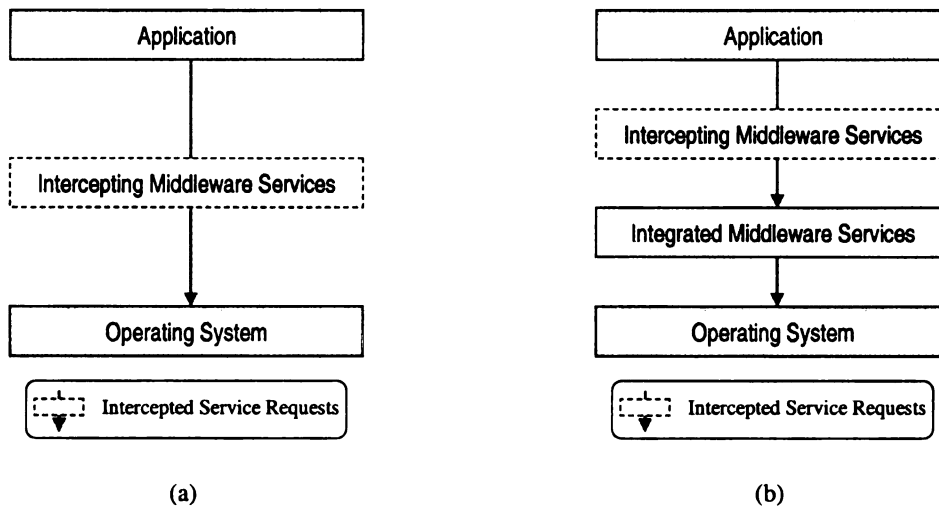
Application

Intercepting Middleware Services

Operating System

Intercepted Service Requests

(a)

Application

Intercepting Middleware Services

Integrated Middleware Services

Operating System

Intercepted Service Requests

(b)